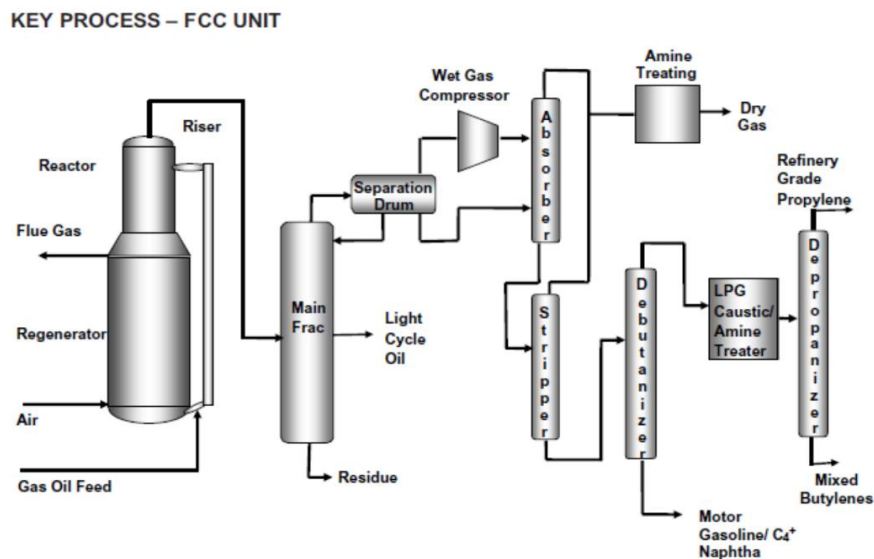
KEY PROCESS – FCC UNIT

Riser

Reactor

Flue Gas

Regenerator

Air

Gas Oil Feed

Separation Drum

Main Frac

Light Cycle Oil

Residue

Wet Gas Compressor

Absorber

Amine Treating

Dry Gas

Stripper

Debutanizer

LPG Caustic/ Amine Treater

Refinery Grade Propylene

Depropanizer

Mixed Butylenes

Motor Gasoline/ $C_4^+$ Naphtha